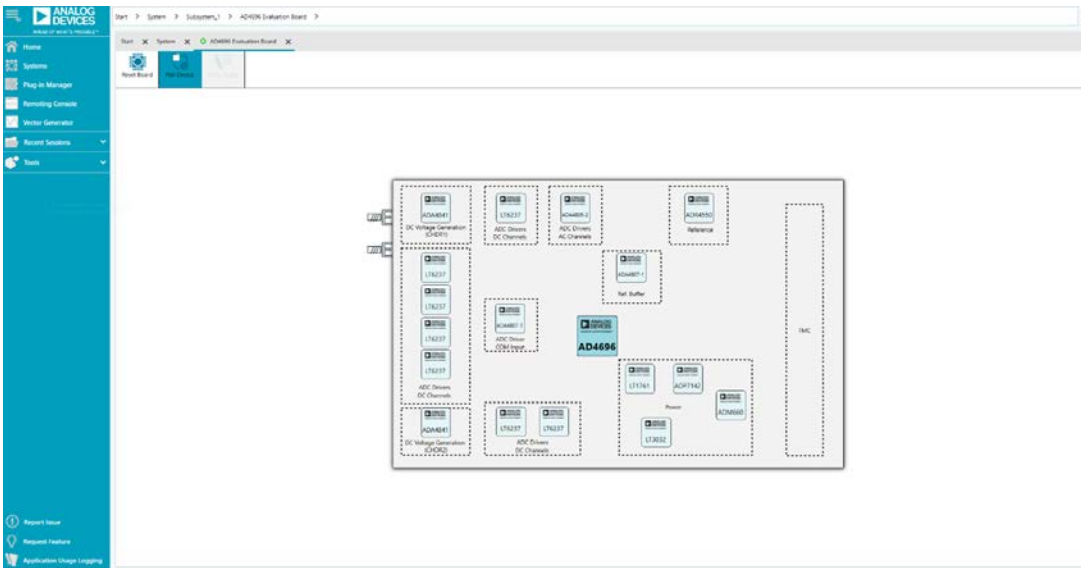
ANALOG DEVICES
AHEAD OF WHAT'S POSSIBLE™

Start > System > Subsystem_1 > AD4696 Evaluation Board >

Home
Systems
Plug-in Manager
Remoting Console
Vector Generator
Recent Sessions
Tools

Start × System × AD4696 Evaluation Board ×

Reset Board
Poll Device
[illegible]

ADA4841
DC Voltage Generation (CHDX1)

LT6237
ADC Drivers DC Channels

ADA4805-2
ADC Drivers AC Channels

ADR4550
Reference

ADA4807-1
Ref. Buffer

LT6237
LT6237
LT6237
LT6237
ADC Drivers DC Channels

ADA4807-1
ADC Driver COM Input

AD4696

FMC

LT1761
ADP7142
ADM660
LT3032
Power

ADA4841
DC Voltage Generation (CHDX2)

LT6237
LT6237
ADC Drivers DC Channels

Report Issue
Request Feature
Application Usage Logging